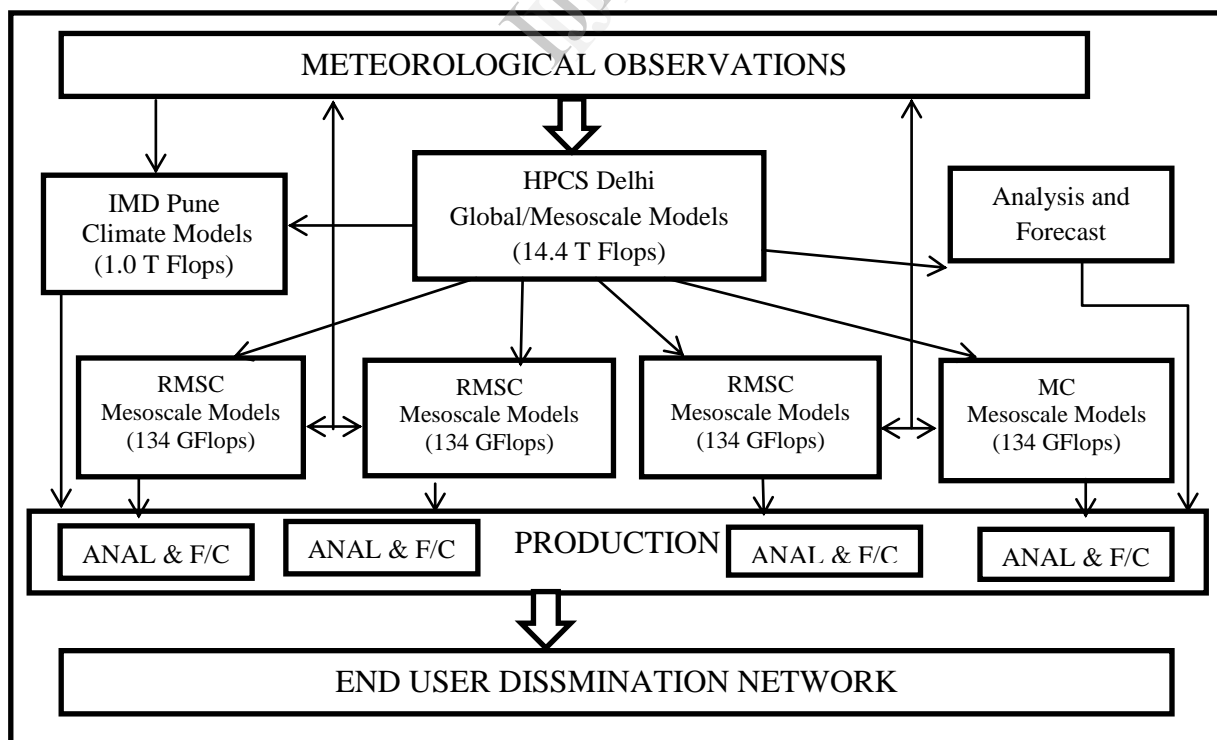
METEOROLOGICAL OBSERVATIONS

IMD Pune
Climate Models
(1.0 T Flops)

HPCS Delhi
Global/Mesoscale Models
(14.4 T Flops)

Analysis and
Forecast

RMSC
Mesoscale Models
(134 GFlops)

RMSC
Mesoscale Models
(134 GFlops)

RMSC
Mesoscale Models
(134 GFlops)

MC
Mesoscale Models
(134 GFlops)

ANAL & F/C

ANAL & F/C

PRODUCTION

ANAL & F/C

ANAL & F/C

END USER DISSMINATION NETWORK